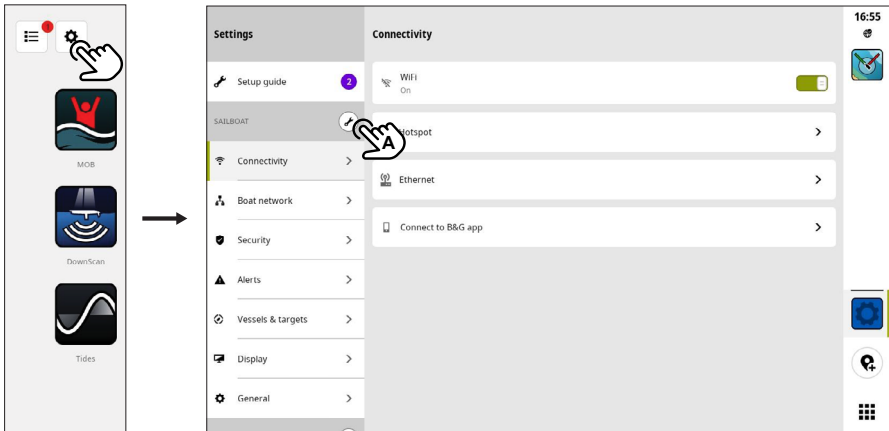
1

MOB

DownScan

Tides

Settings

Setup guide 2

SAILBOAT

Connectivity

Boat network

Security

Alerts

Vessels & targets

Display

General

A

Connectivity

WiFi
On

Hotspot

Ethernet

Connect to B&G app

16:55